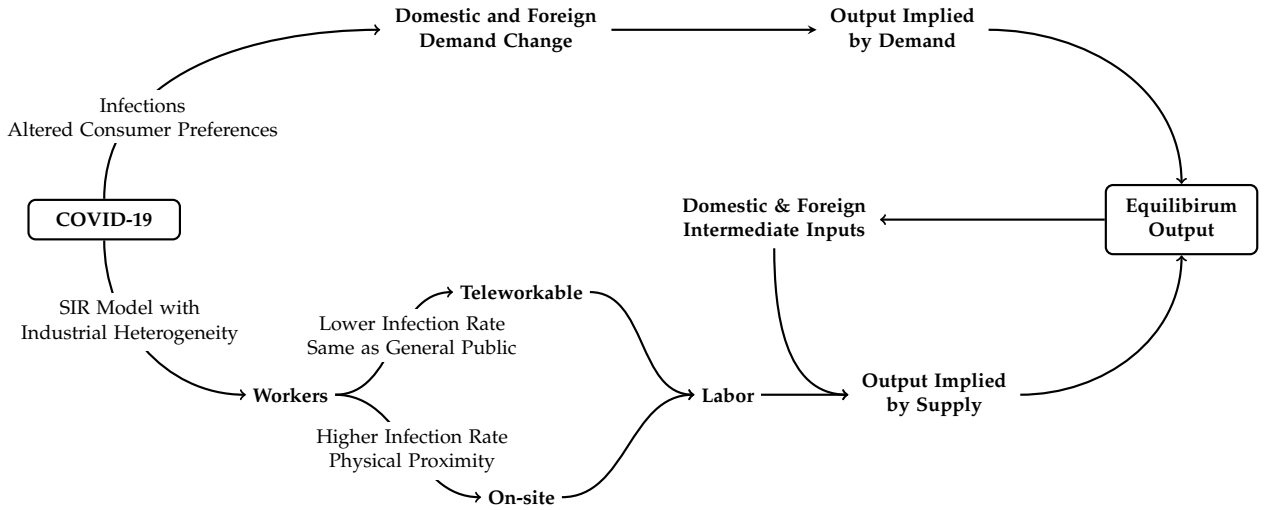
Domestic and Foreign Demand Change

Output Implied by Demand

Infections
Altered Consumer Preferences

COVID-19

Domestic & Foreign Intermediate Inputs

Equilibirum Output

SIR Model with Industrial Heterogeneity

Teleworkable

Lower Infection Rate
Same as General Public

Workers

Labor

Output Implied by Supply

Higher Infection Rate
Physical Proximity

On-site